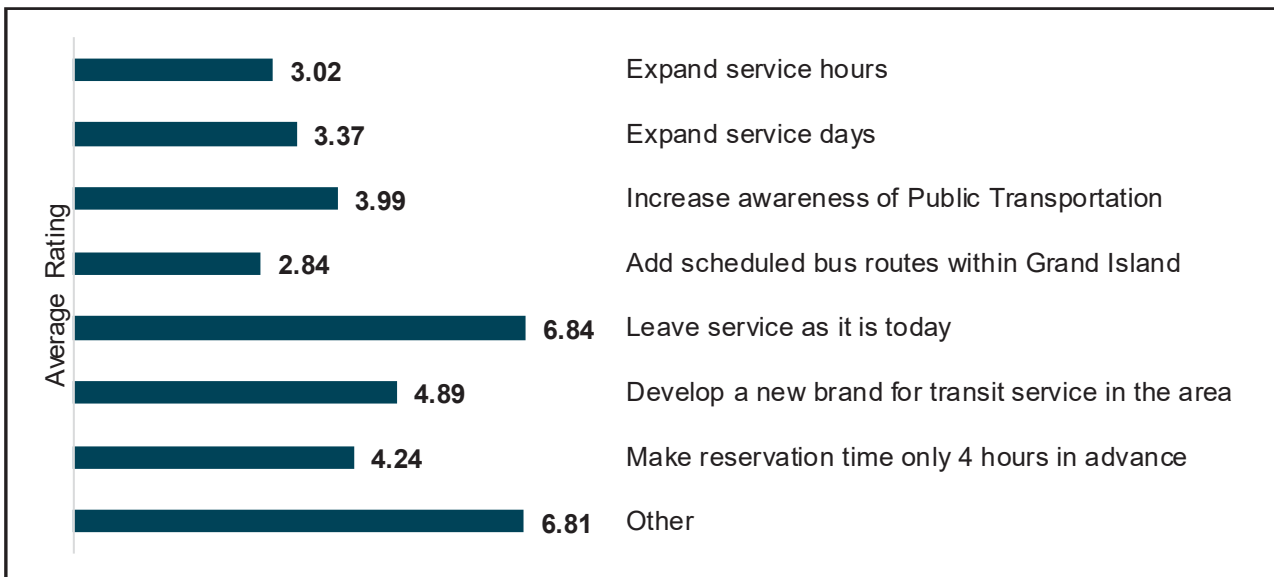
Average Rating

3.02 Expand service hours

3.37 Expand service days

3.99 Increase awareness of Public Transportation

2.84 Add scheduled bus routes within Grand Island

6.84 Leave service as it is today

4.89 Develop a new brand for transit service in the area

4.24 Make reservation time only 4 hours in advance

6.81 Other